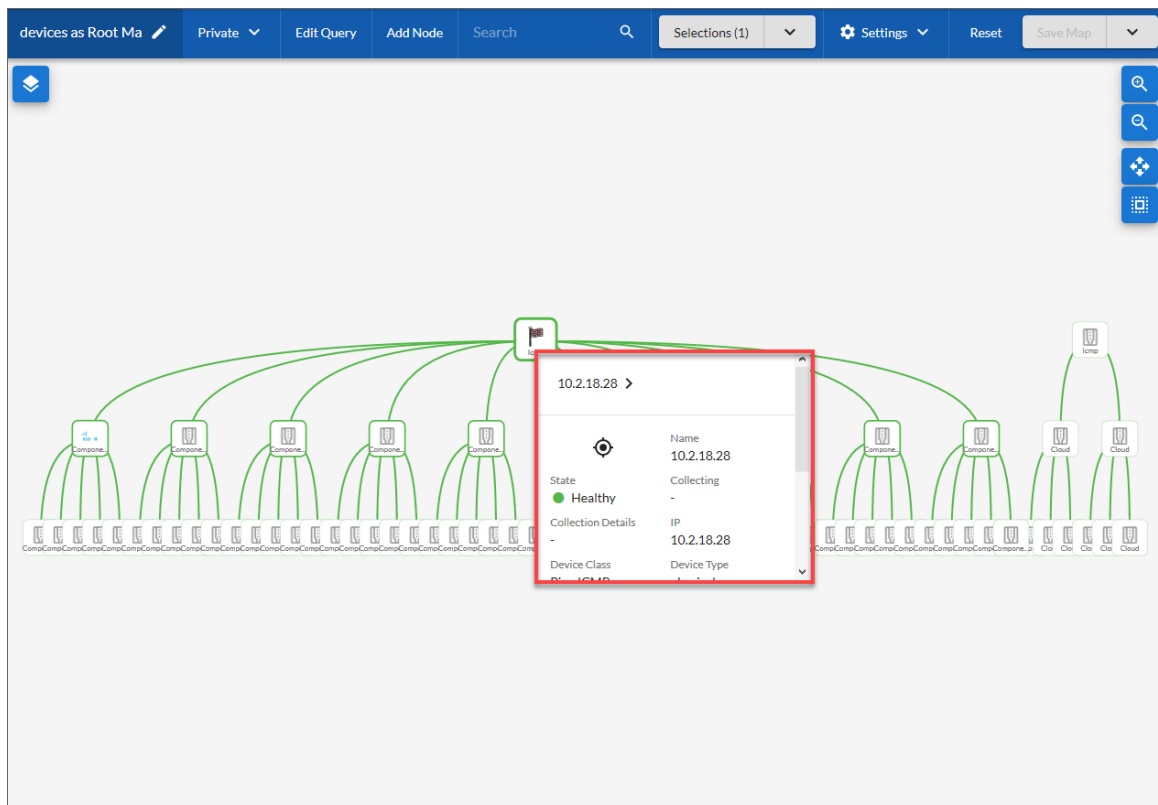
devices as Root Ma

Private

Edit Query

Add Node

Search

Selections (1)

Settings

Reset

Save Map

Icmp

Compone...

Compone...

Compone...

Compone...

Compone...

Compone...

Compone...

Cloud

Cloud

10.2.18.28

Name
10.2.18.28

State
Healthy

Collecting
-

Collection Details
-

IP
10.2.18.28

Device Class
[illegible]

Device Type
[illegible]

Comp Comp Comp Comp Comp Comp Comp Comp Comp Comp Comp Comp Comp Comp Comp Comp Comp Comp Comp Comp Comp Comp Comp Comp Comp Comp

Comp Comp Comp Comp Comp Comp Comp Comp Comp Comp Comp Compone... Clo Clo Clo Cloud